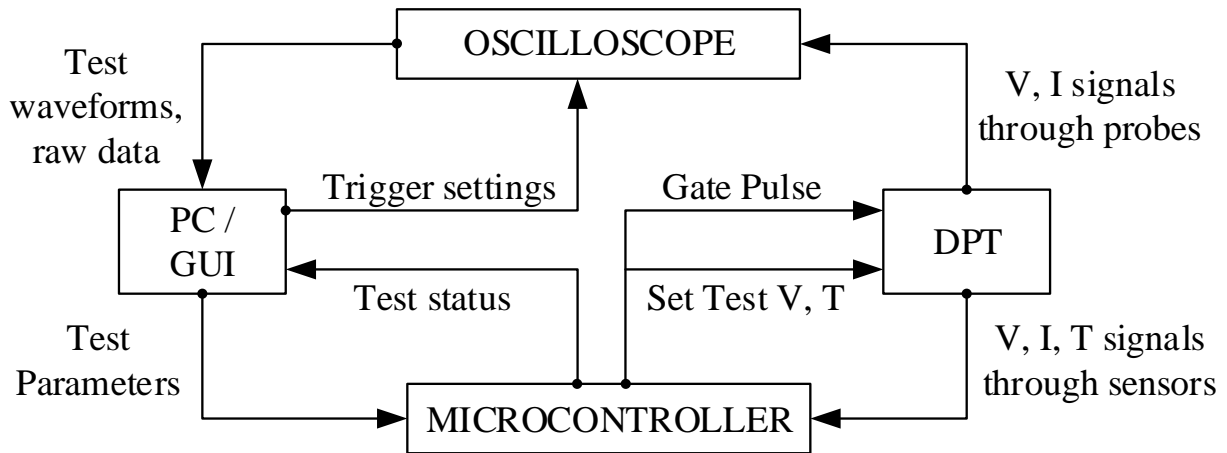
OSCILLOSCOPE

Test waveforms, raw data

V, I signals through probes

Trigger settings

Gate Pulse

PC / GUI

DPT

Test status

Set Test V, T

Test Parameters

V, I, T signals through sensors

MICROCONTROLLER